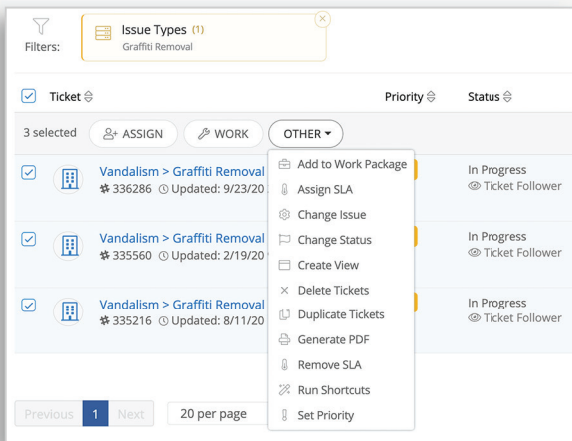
Filters:

Issue Types (1)
Graffiti Removal

Ticket

Priority

Status

3 selected

ASSIGN

WORK

OTHER

Vandalism > Graffiti Removal
336286 Updated: 9/23/20

In Progress
Ticket Follower

Vandalism > Graffiti Removal
335560 Updated: 2/19/20

In Progress
Ticket Follower

Vandalism > Graffiti Removal
335216 Updated: 8/11/20

In Progress
Ticket Follower

Add to Work Package
Assign SLA
Change Issue
Change Status
Create View
Delete Tickets
Duplicate Tickets
Generate PDF
Remove SLA
Run Shortcuts
Set Priority

Previous
1
Next
20 per page